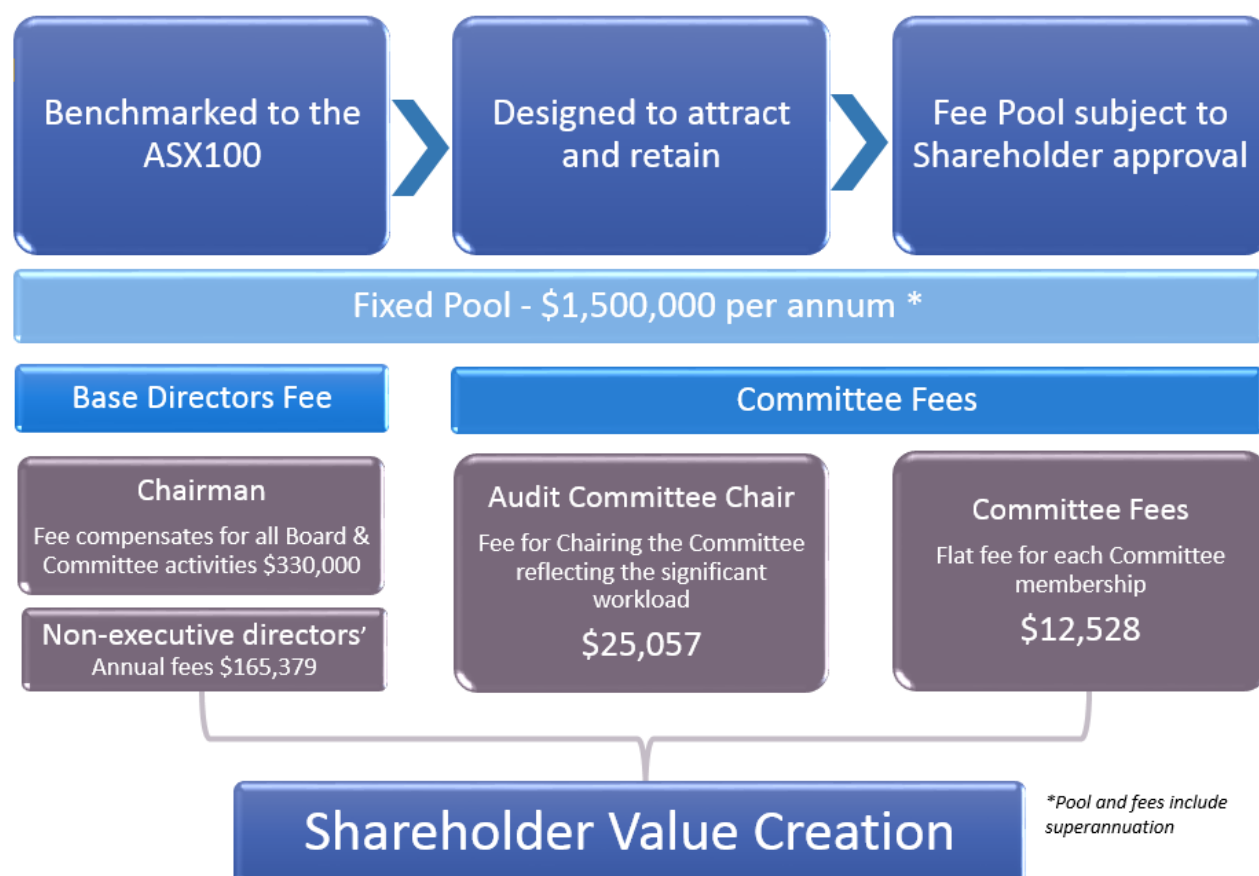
Benchmarked to the ASX100

Designed to attract and retain

Fee Pool subject to Shareholder approval

Fixed Pool - $1,500,000 per annum *

Base Directors Fee

Committee Fees

Chairman
Fee compensates for all Board & Committee activities $330,000

Non-executive directors' Annual fees $165,379

Audit Committee Chair
Fee for Chairing the Committee reflecting the significant workload
$25,057

Committee Fees
Flat fee for each Committee membership
$12,528

Shareholder Value Creation

*Pool and fees include superannuation